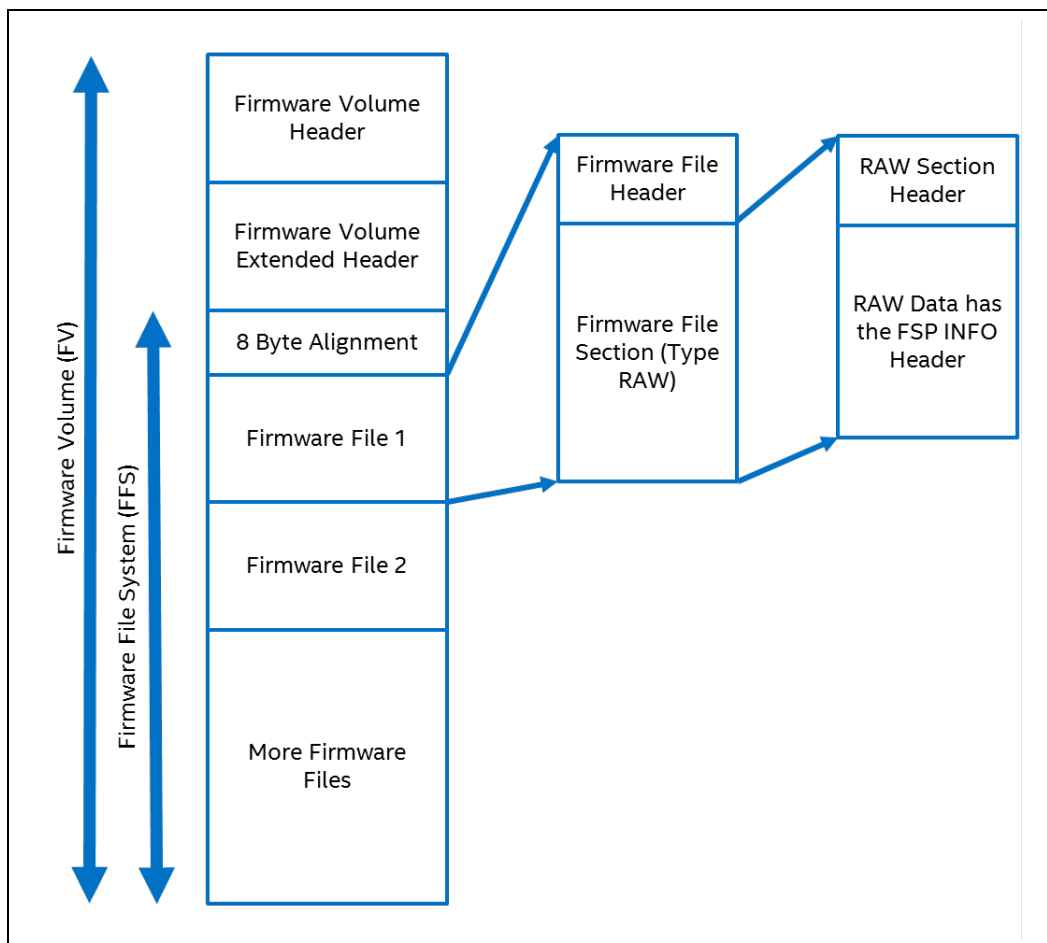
Firmware Volume (FV)

Firmware File System (FFS)

Firmware Volume Header

Firmware Volume Extended Header

8 Byte Alignment

Firmware File 1

Firmware File 2

More Firmware Files

Firmware File Header

Firmware File Section (Type RAW)

RAW Section Header

RAW Data has the FSP INFO Header